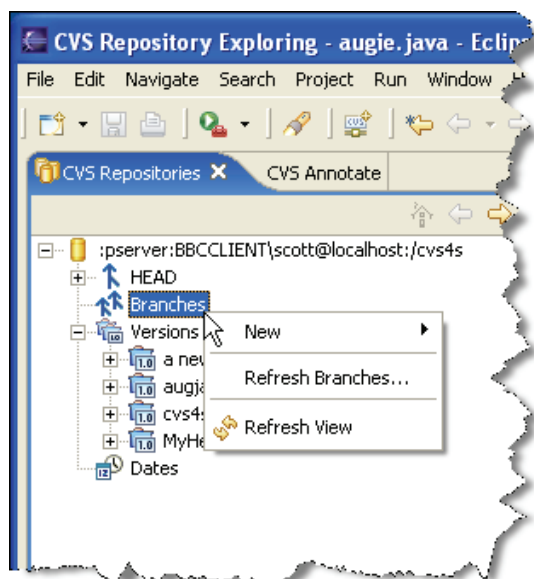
CVS Repository Exploring - augie.java - Eclip

File Edit Navigate Search Project Run Window

CVS Repositories ✕ CVS Annotate

:pserver:BBCCLIENT\scott@localhost:/cvs4s
HEAD
Branches
Versions
a nev
augja
cvs4s
MyHe
Dates

New
Refresh Branches...
Refresh View